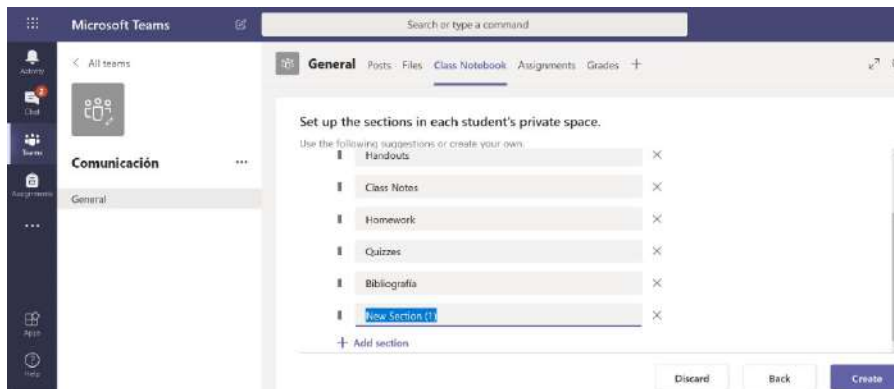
Microsoft Teams

Search or type a command

Activity

Chat

Teams

Assignments

...

Apps

Help

< All teams

Comunicación ...

General

General Posts Files Class Notebook Assignments Grades +

Set up the sections in each student's private space.

Use the following suggestions or create your own.

Handouts

Class Notes

Homework

Quizzes

Bibliografía

New Section (1)

+ Add section

Discard

Back

Create